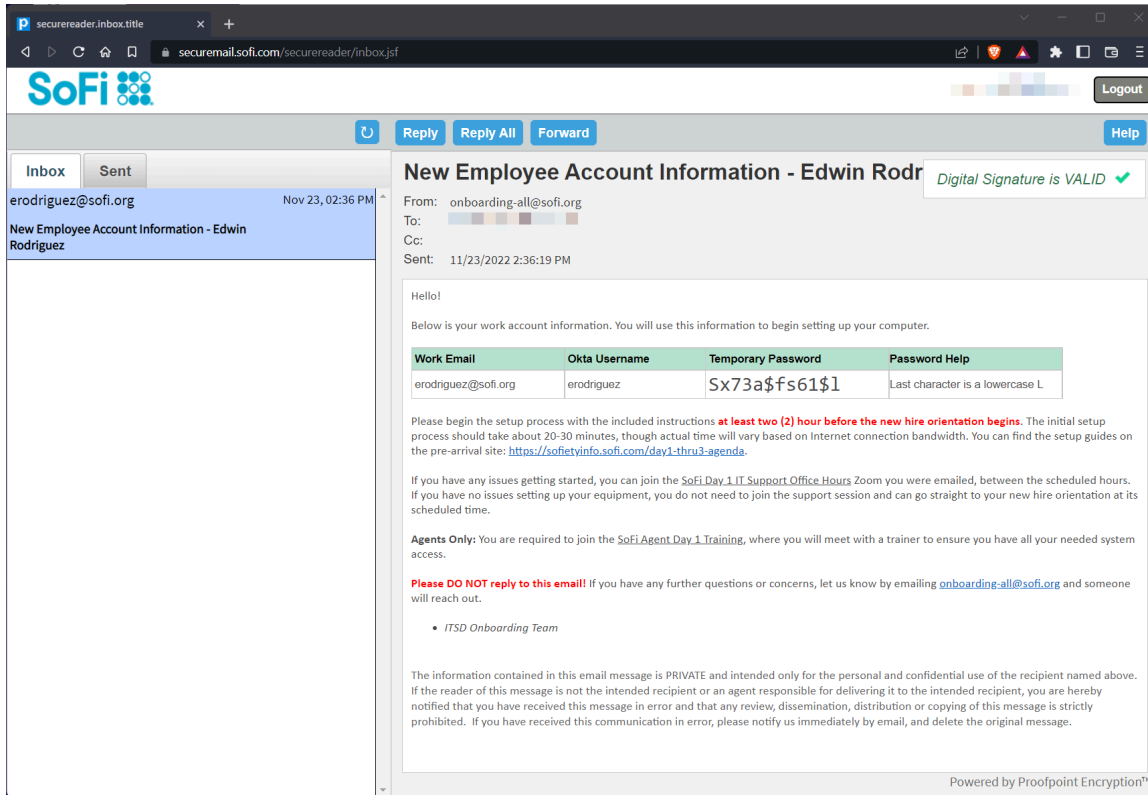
securereader.inbox.title × +

securemail.sofi.com/securereader/inbox.jsf

SoFi

Logout

Reply Reply All Forward Help

Inbox Sent

erodriguez@sofi.org Nov 23, 02:36 PM

New Employee Account Information - Edwin Rodriguez

New Employee Account Information - Edwin Rodr

Digital Signature is VALID ✔

From: onboarding-all@sofi.org
To:
Cc:
Sent: 11/23/2022 2:36:19 PM

Hello!

Below is your work account information. You will use this information to begin setting up your computer.

| Work Email | Okta Username | Temporary Password | Password Help |
|---|---|---|---|
| erodriguez@sofi.org | erodriguez | Sx73a$fs61$l | Last character is a lowercase L |

Please begin the setup process with the included instructions at least two (2) hour before the new hire orientation begins. The initial setup process should take about 20-30 minutes, though actual time will vary based on Internet connection bandwidth. You can find the setup guides on the pre-arrival site: https://sofietyinfo.sofi.com/day1-thru3-agenda.

If you have any issues getting started, you can join the SoFi Day 1 IT Support Office Hours Zoom you were emailed, between the scheduled hours. If you have no issues setting up your equipment, you do not need to join the support session and can go straight to your new hire orientation at its scheduled time.

Agents Only: You are required to join the SoFi Agent Day 1 Training, where you will meet with a trainer to ensure you have all your needed system access.

Please DO NOT reply to this email! If you have any further questions or concerns, let us know by emailing onboarding-all@sofi.org and someone will reach out.

• ITSD Onboarding Team

The information contained in this email message is PRIVATE and intended only for the personal and confidential use of the recipient named above. If the reader of this message is not the intended recipient or an agent responsible for delivering it to the intended recipient, you are hereby notified that you have received this message in error and that any review, dissemination, distribution or copying of this message is strictly prohibited. If you have received this communication in error, please notify us immediately by email, and delete the original message.

Powered by Proofpoint Encryption™